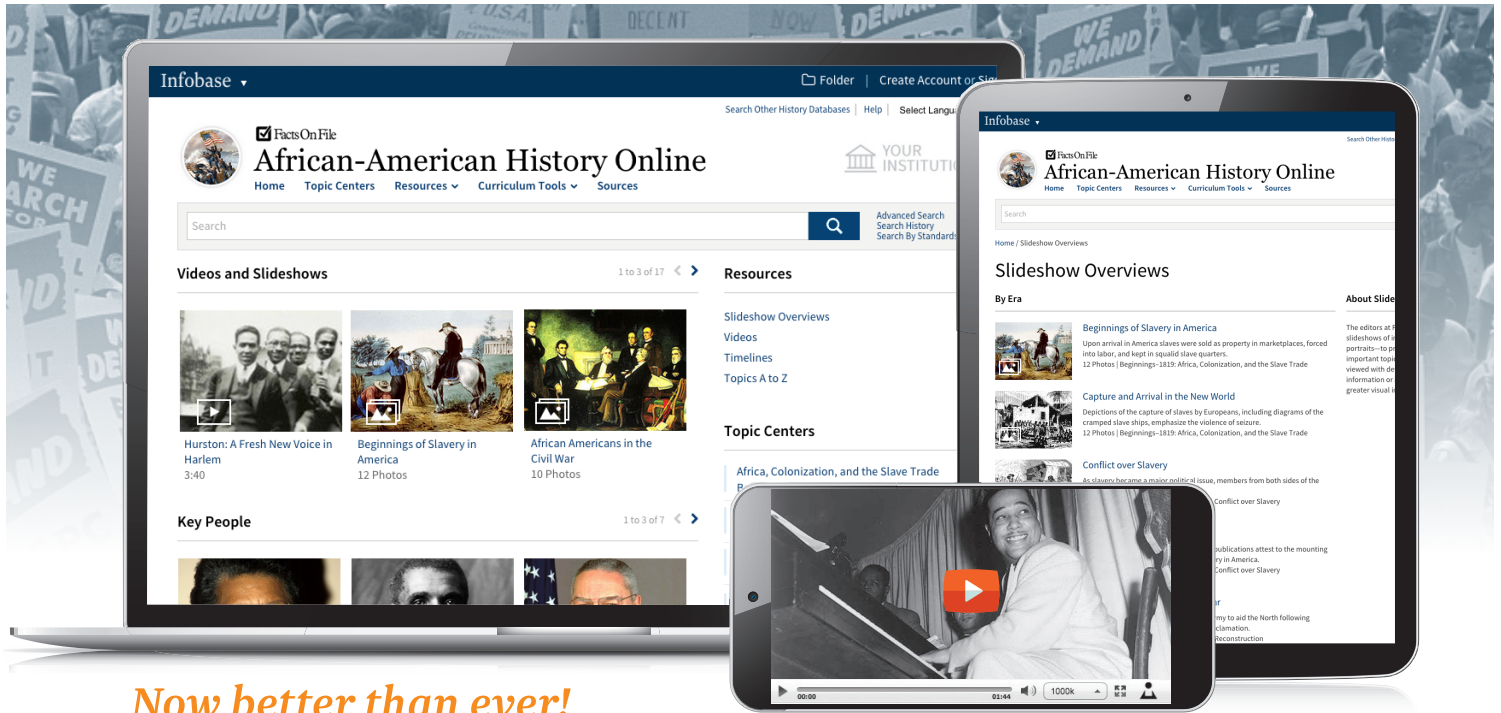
DEMAND
U.S.A.
DECENT
NOW
WE DEMAND
WE MARCH FOR

Infobase
Folder
Create Account or Sig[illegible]
Search Other History Databases | Help | Select Langua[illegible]
Facts On File
African-American History Online
Home Topic Centers Resources Curriculum Tools Sources
YOUR INSTITUTI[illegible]
Search
Advanced Search
Search History
Search By Standards

Videos and Slideshows
1 to 3 of 17
Hurston: A Fresh New Voice in Harlem
3:40
Beginnings of Slavery in America
12 Photos
African Americans in the Civil War
10 Photos

Resources
Slideshow Overviews
Videos
Timelines
Topics A to Z

Topic Centers
Africa, Colonization, and the Slave Trade

Key People
1 to 3 of 7

Infobase
Search Other Histo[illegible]
Facts On File
African-American History Online
Home Topic Centers Resources Curriculum Tools Sources
Search
Home / Slideshow Overviews
Slideshow Overviews
By Era
About Slide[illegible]
Beginnings of Slavery in America
Upon arrival in America slaves were sold as property in marketplaces, forced into labor, and kept in squalid slave quarters.
12 Photos | Beginnings–1819: Africa, Colonization, and the Slave Trade
Capture and Arrival in the New World
Depictions of the capture of slaves by Europeans, including diagrams of the cramped slave ships, emphasize the violence of seizure.
12 Photos | Beginnings–1819: Africa, Colonization, and the Slave Trade
Conflict over Slavery
As slavery became a major political issue, members from both sides of the
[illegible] Conflict over Slavery
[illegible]publications attest to the mounting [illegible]ry in America.
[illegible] Conflict over Slavery
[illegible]ar
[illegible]y to aid the North following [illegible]clamation.
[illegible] Reconstruction

00:00 01:44 1000k

Now better than ever!